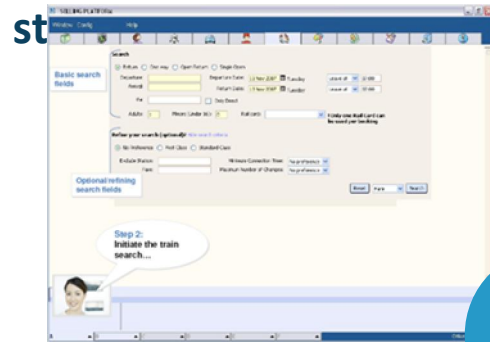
st

SELLING PLATFORM

Window Config Help

Search

Return One way Open Return Single Open

Departure

Arrival

Via

Departure Date 11 Nov 2007 Tuesday

Return Date 11 Nov 2007 Tuesday

Leave at 07:00

Leave at 07:00

Only Direct

Adults 1 Minors (Under 16) 0 Railcard

Basic search fields

Refine your search (optional)

No Preference First Class Standard Class

Exclude Station

Fare

Minimum Connection Time No preference

Maximum Number of Changes No preference

Optional/refining search fields

Reset Search

Step 2: Initiate the train search...